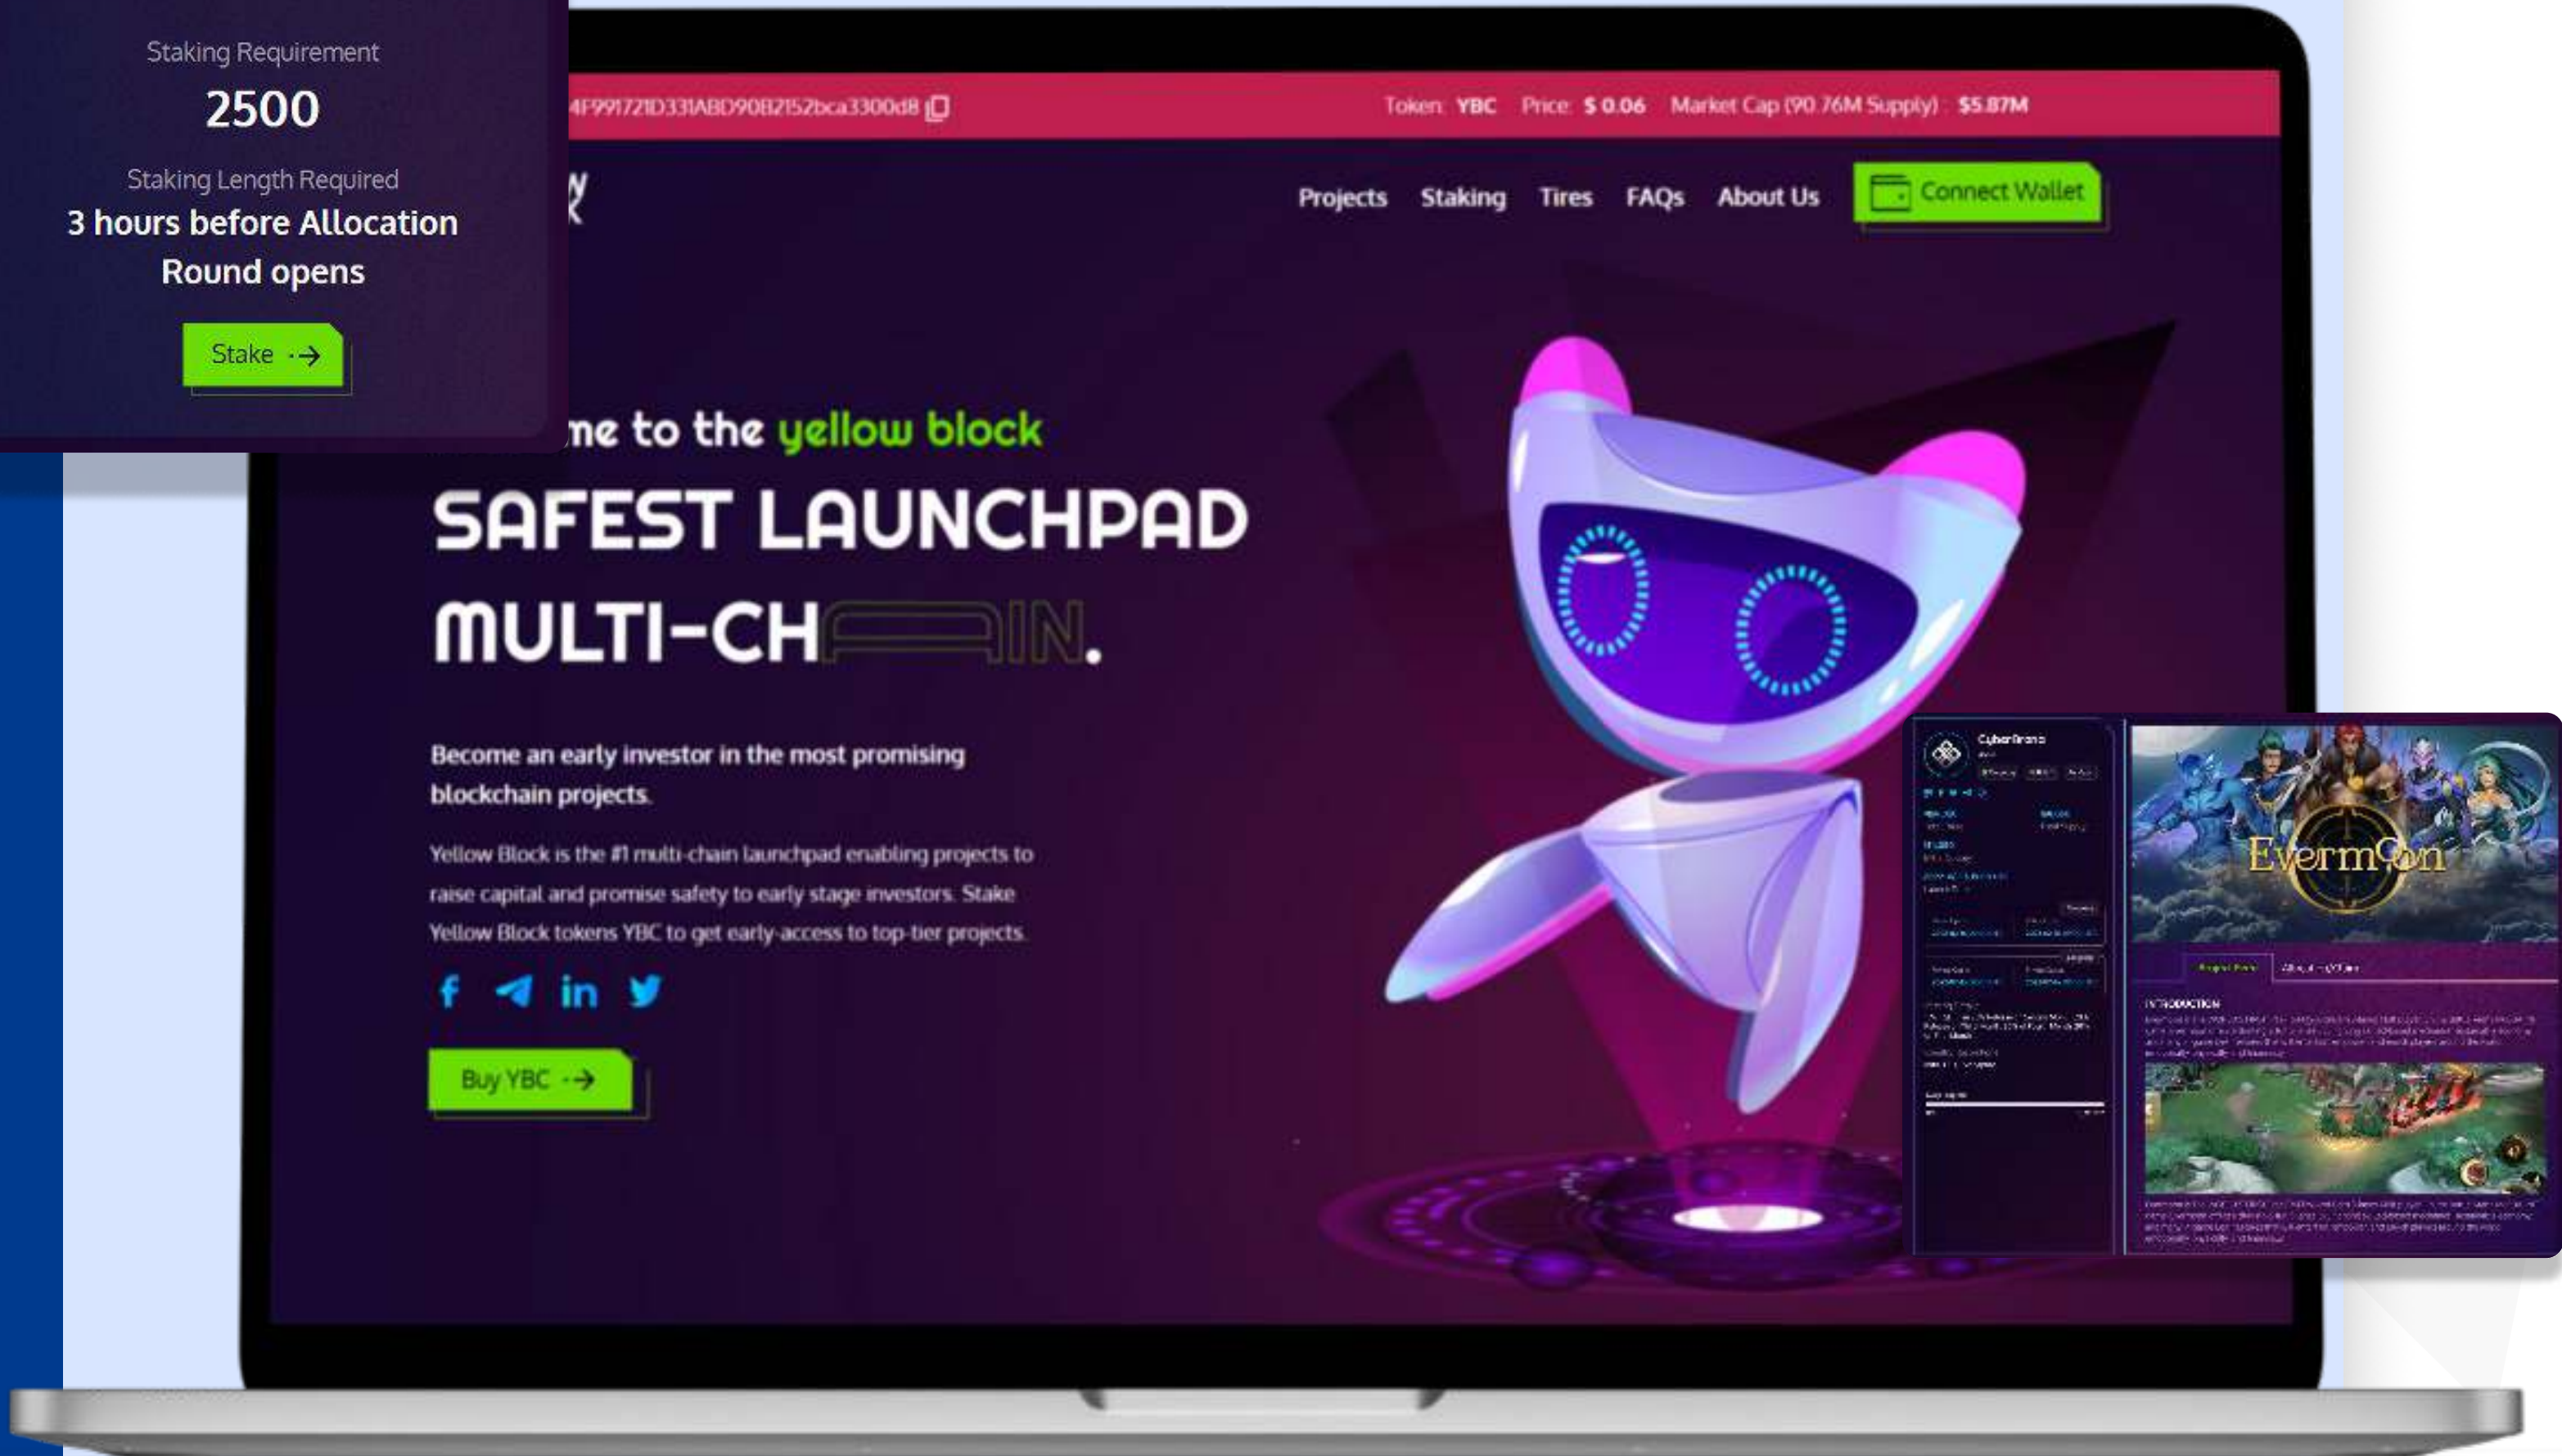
Staking Requirement

2500

Staking Length Required

3 hours before Allocation Round opens

Stake

4F991721D331ABD90B2152bca3300d8

Token: YBC Price: $ 0.06 Market Cap (90.76M Supply) : $5.87M

Projects Staking Tires FAQs About Us

Connect Wallet

me to the yellow block

SAFEST LAUNCHPAD MULTI-CHAIN.

Become an early investor in the most promising blockchain projects.

Yellow Block is the #1 multi-chain launchpad enabling projects to raise capital and promise safety to early stage investors. Stake Yellow Block tokens YBC to get early-access to top-tier projects.

Buy YBC

CyberBrand

Evermoon

INTRODUCTION

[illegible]